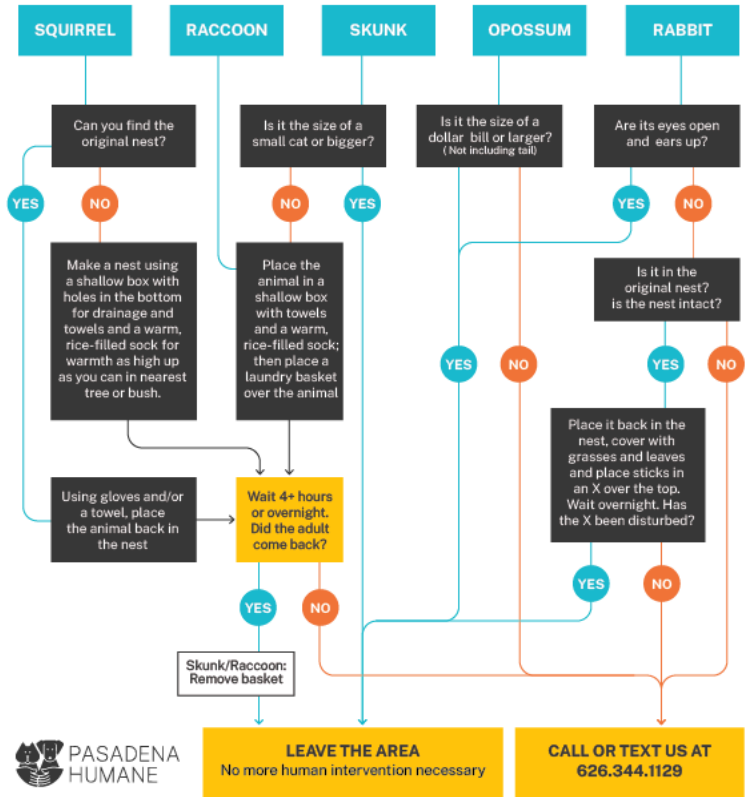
SQUIRREL

RACCOON

SKUNK

OPOSSUM

RABBIT

Can you find the original nest?

Is it the size of a small cat or bigger?

Is it the size of a dollar bill or larger? (Not including tail)

Are its eyes open and ears up?

YES

NO

NO

YES

YES

NO

Make a nest using a shallow box with holes in the bottom for drainage and towels and a warm, rice-filled sock for warmth as high up as you can in nearest tree or bush.

Place the animal in a shallow box with towels and a warm, rice-filled sock; then place a laundry basket over the animal

Is it in the original nest? is the nest intact?

YES

NO

YES

NO

Place it back in the nest, cover with grasses and leaves and place sticks in an X over the top. Wait overnight. Has the X been disturbed?

Using gloves and/or a towel, place the animal back in the nest

Wait 4+ hours or overnight. Did the adult come back?

YES

NO

YES

NO

Skunk/Raccoon: Remove basket

PASADENA HUMANE

LEAVE THE AREA
No more human intervention necessary

CALL OR TEXT US AT
626.344.1129